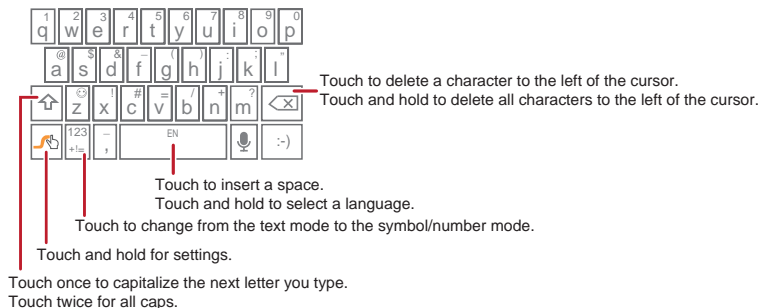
1 q 2 w 3 e 4 r 5 t 6 y 7 u 8 i 9 o 0 p

@ a $ s & d - f ( g ) h : j ; k " l

☺ z x # c = v / b + n ? m

123 +!= – , EN :-)

Touch to delete a character to the left of the cursor.
Touch and hold to delete all characters to the left of the cursor.

Touch to insert a space.
Touch and hold to select a language.

Touch to change from the text mode to the symbol/number mode.

Touch and hold for settings.

Touch once to capitalize the next letter you type.
Touch twice for all caps.